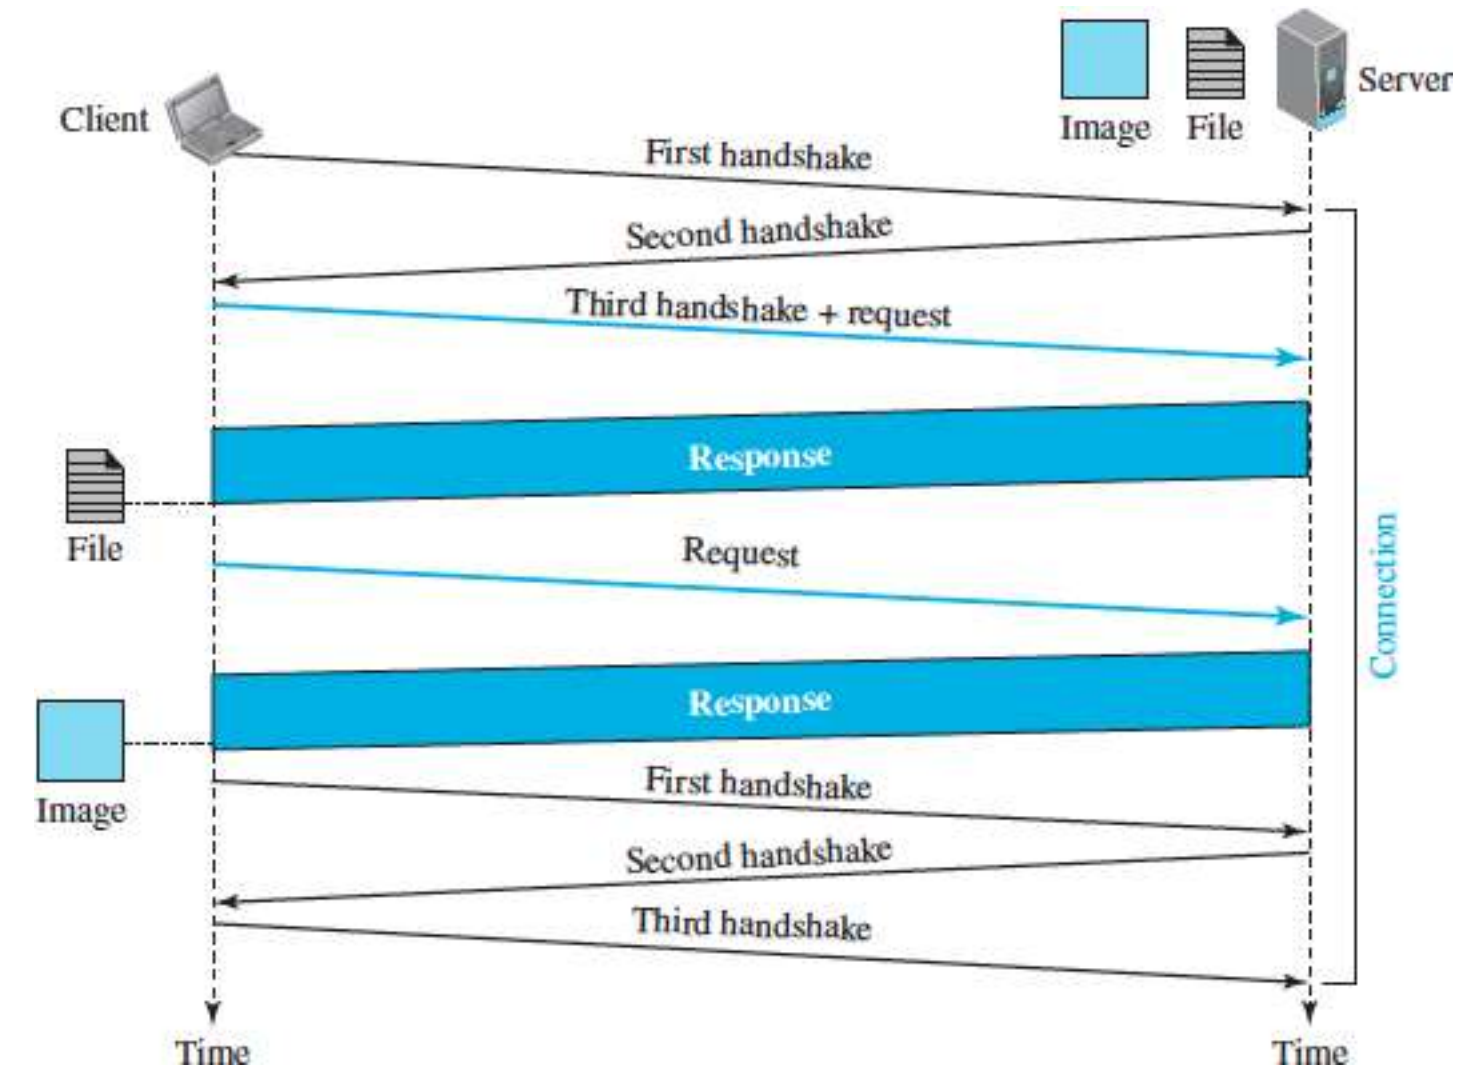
Image File Server

Client

First handshake

Second handshake

Third handshake + request

Response

File

Request

Connection

Response

Image

First handshake

Second handshake

Third handshake

Time

Time